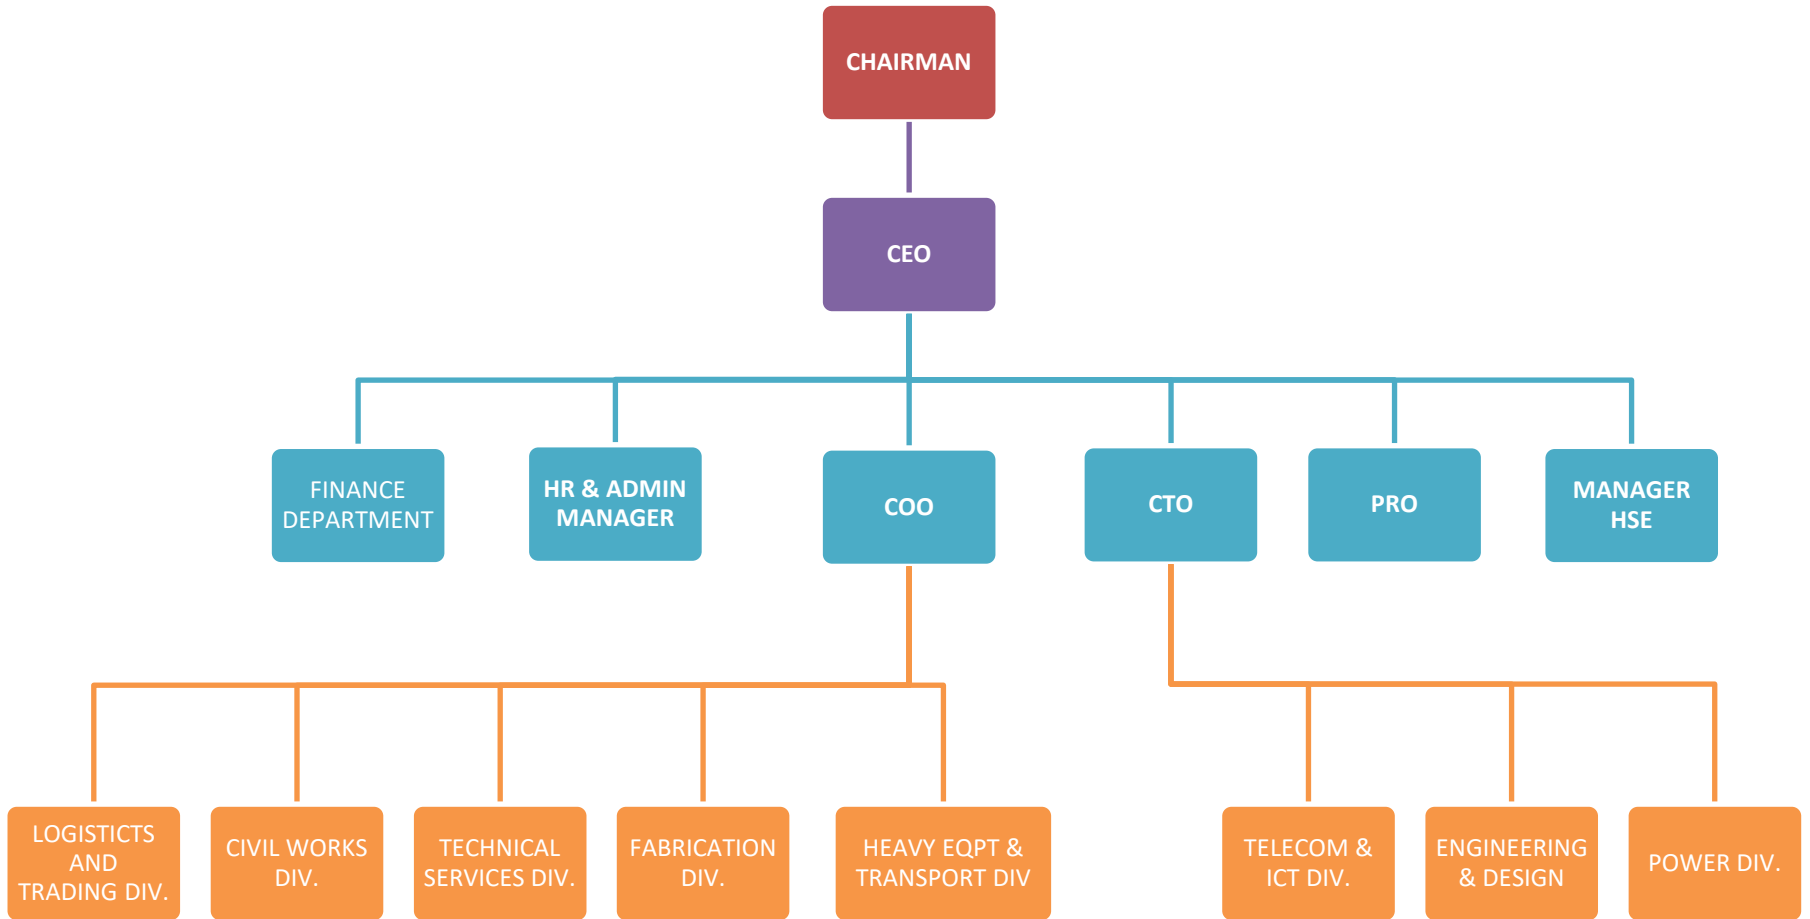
CHAIRMAN

CEO

FINANCE DEPARTMENT

HR & ADMIN MANAGER

COO

CTO

PRO

MANAGER HSE

LOGISTICTS AND TRADING DIV.

CIVIL WORKS DIV.

TECHNICAL SERVICES DIV.

FABRICATION DIV.

HEAVY EQPT & TRANSPORT DIV

TELECOM & ICT DIV.

ENGINEERING & DESIGN

POWER DIV.